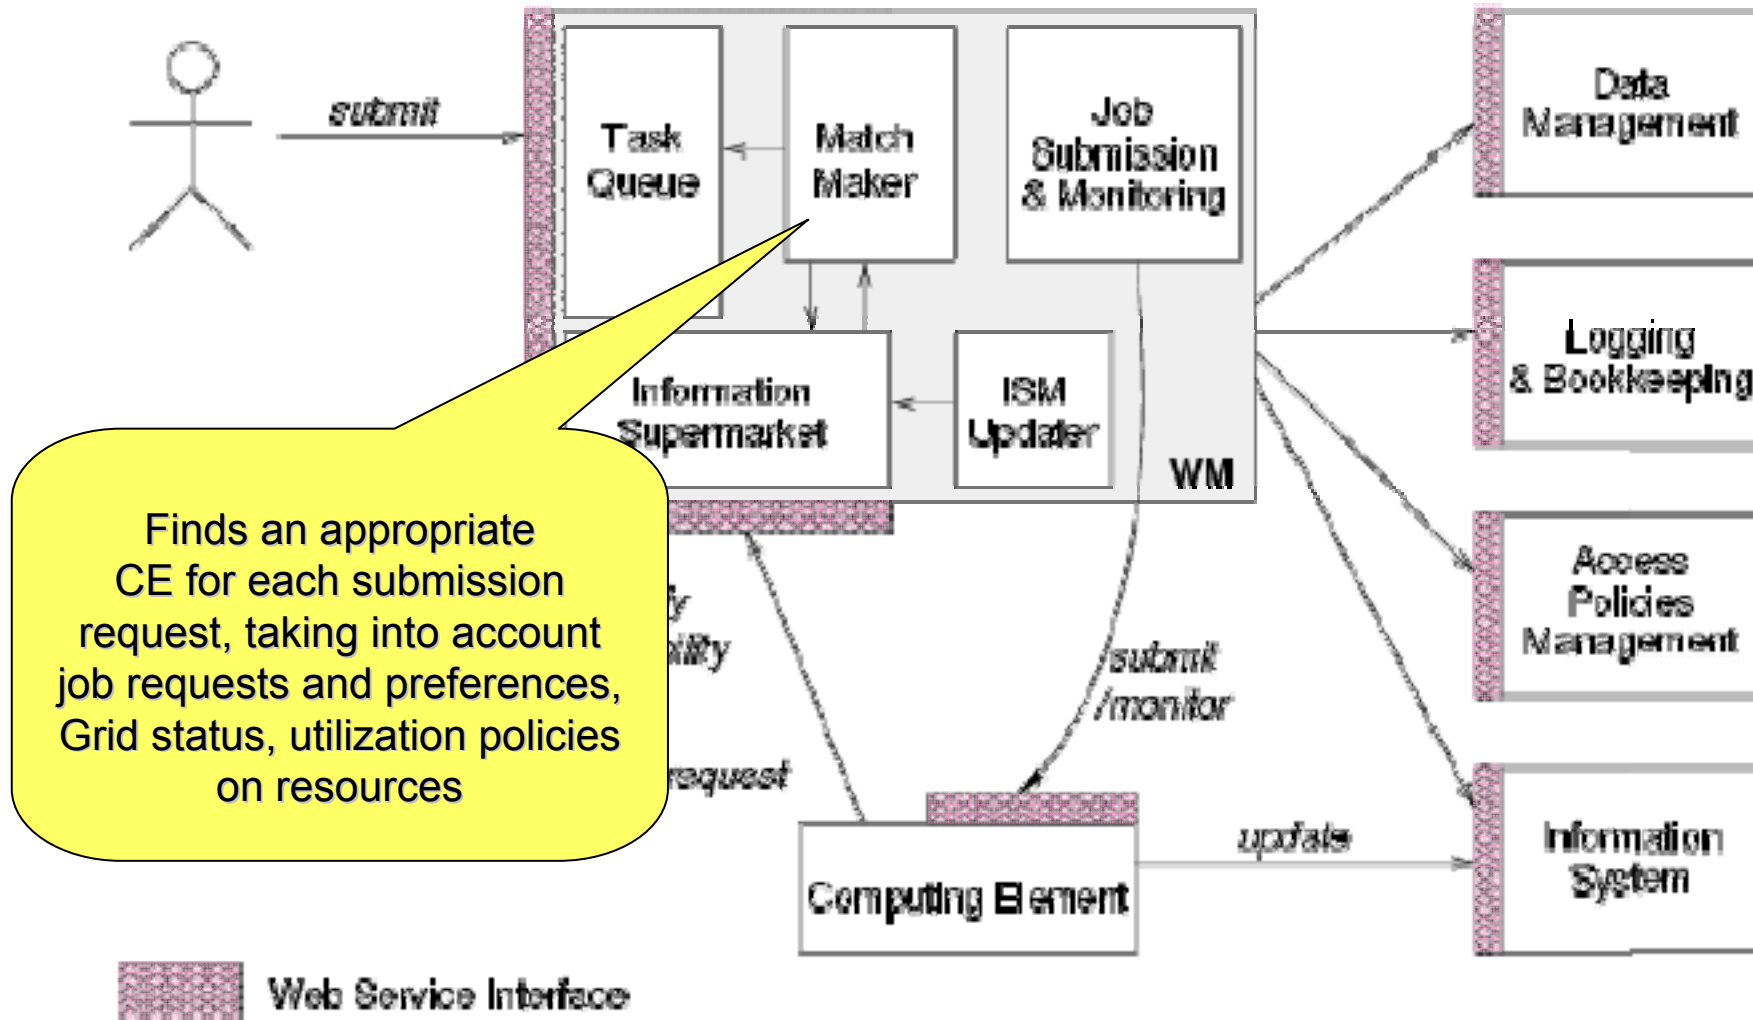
submit

Task Queue

Match Maker

Job Submission & Monitoring

Information Supermarket

ISM Updater

WM

Data Management

Logging & Bookkeeping

Access Policies Management

Information System

Finds an appropriate CE for each submission request, taking into account job requests and preferences, Grid status, utilization policies on resources

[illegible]y
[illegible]bility

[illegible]request

submit /monitor

update

Computing Element

Web Service Interface